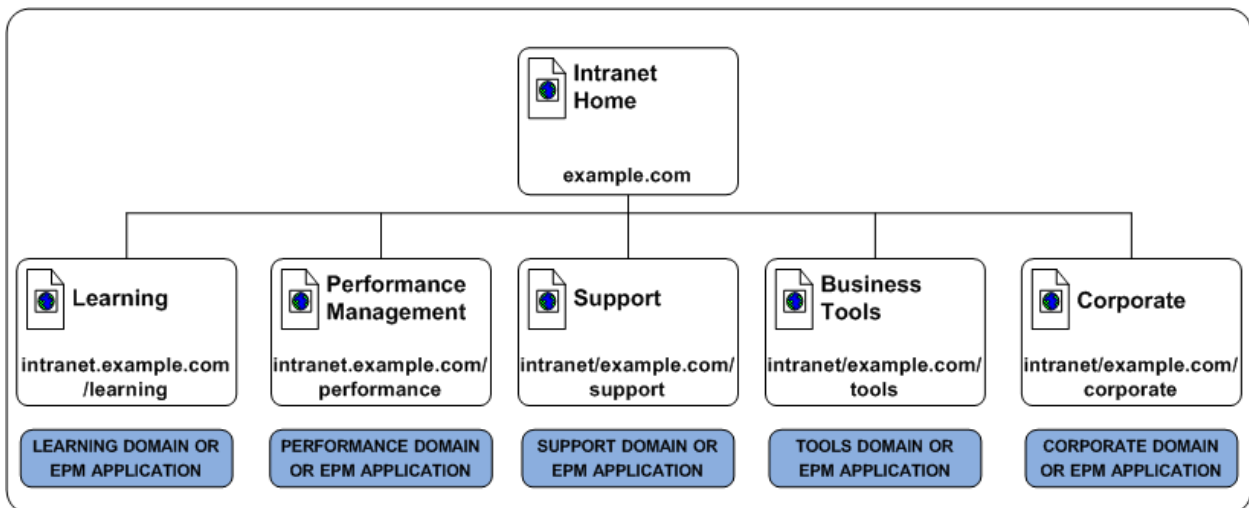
Intranet Home

example.com

Learning

intranet.example.com /learning

LEARNING DOMAIN OR EPM APPLICATION

Performance Management

intranet.example.com/ performance

PERFORMANCE DOMAIN OR EPM APPLICATION

Support

intranet/example.com/ support

SUPPORT DOMAIN OR EPM APPLICATION

Business Tools

intranet/example.com/ tools

TOOLS DOMAIN OR EPM APPLICATION

Corporate

intranet/example.com/ corporate

CORPORATE DOMAIN OR EPM APPLICATION